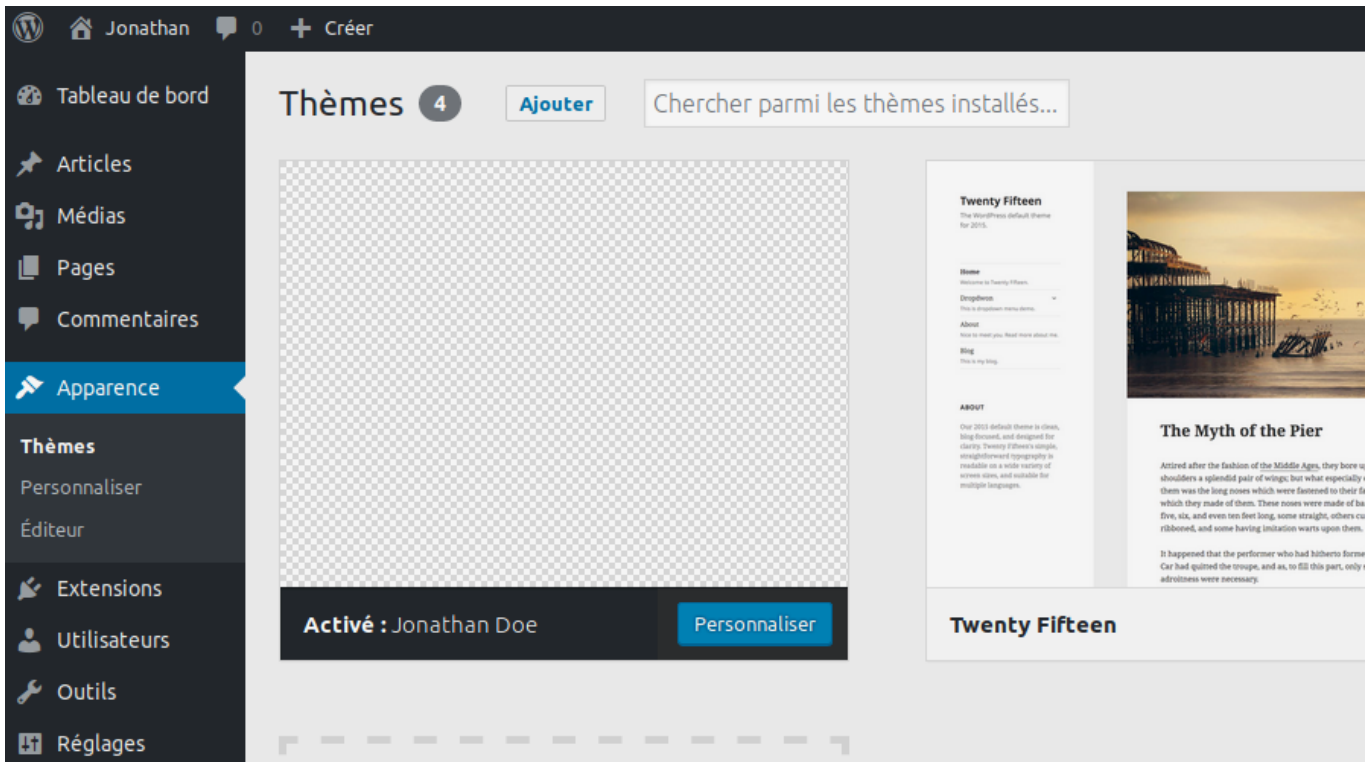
Jonathan 0 + Créer

Tableau de bord
Articles
Médias
Pages
Commentaires
Apparence
Thèmes
Personnaliser
Éditeur
Extensions
Utilisateurs
Outils
Réglages

Thèmes 4 Ajouter Chercher parmi les thèmes installés...

Activé : Jonathan Doe
Personnaliser

Twenty Fifteen
The WordPress default theme for 2015.
Home
Welcome to Twenty Fifteen.
Dropdown
This is dropdown menu demo.
About
Nice to meet you. Read more about me.
Blog
This is my blog.
ABOUT
Our 2015 default theme is clean, blog-focused, and designed for clarity. Twenty Fifteen's simple, straightforward typography is readable on a wide variety of screen sizes, and suitable for multiple languages.

The Myth of the Pier
Attired after the fashion of the Middle Ages, they bore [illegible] shoulders a splendid pair of wings; but what especially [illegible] them was the long noses which were fastened to their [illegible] which they made of them. These noses were made of ba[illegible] five, six, and even ten feet long, some straight, others cu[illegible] ribboned, and some having imitation warts upon them.
It happened that the performer who had hitherto forme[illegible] Car had quitted the troupe, and as, to fill this part, only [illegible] adroitness were necessary.

Twenty Fifteen